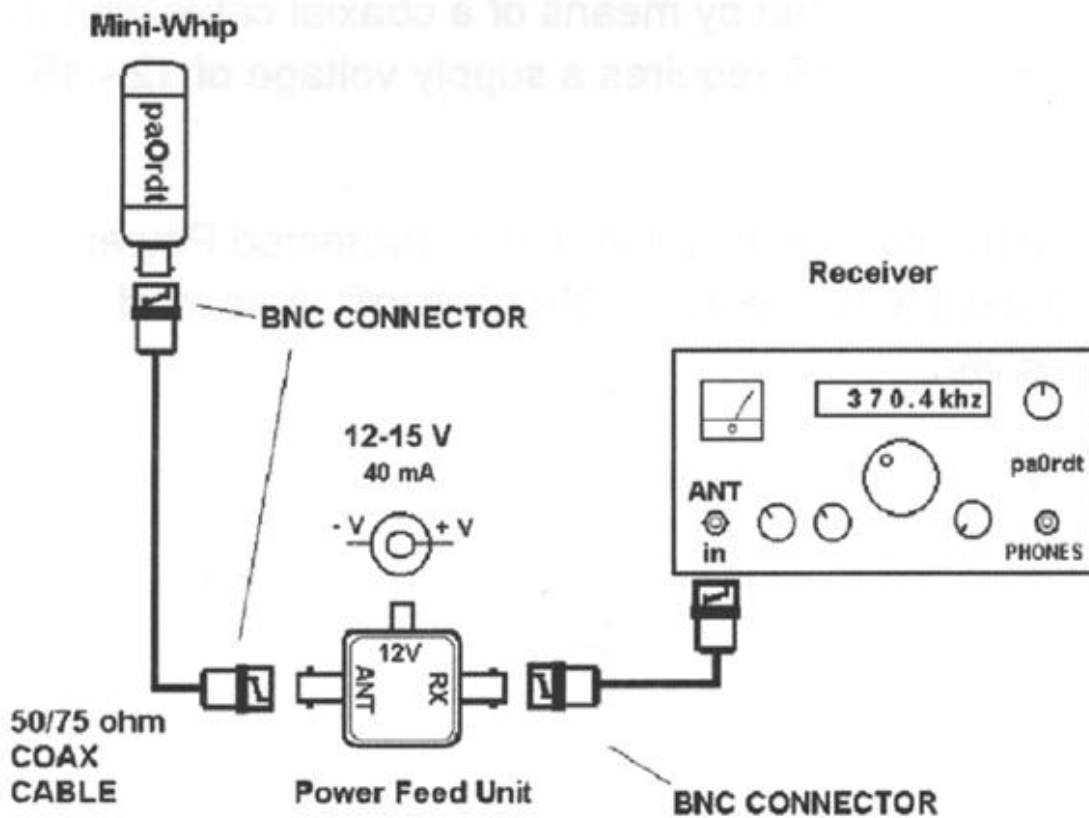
...fed by means of a coaxial cable ... requires a supply voltage of 12 - 15...

Mini-Whip

pa0rdt

BNC CONNECTOR

Receiver

370.4 khz

12-15 V
40 mA

- V
+ V

ANT
in

pa0rdt

PHONES

12V
ANT
RX

50/75 ohm
COAX
CABLE

Power Feed Unit

BNC CONNECTOR